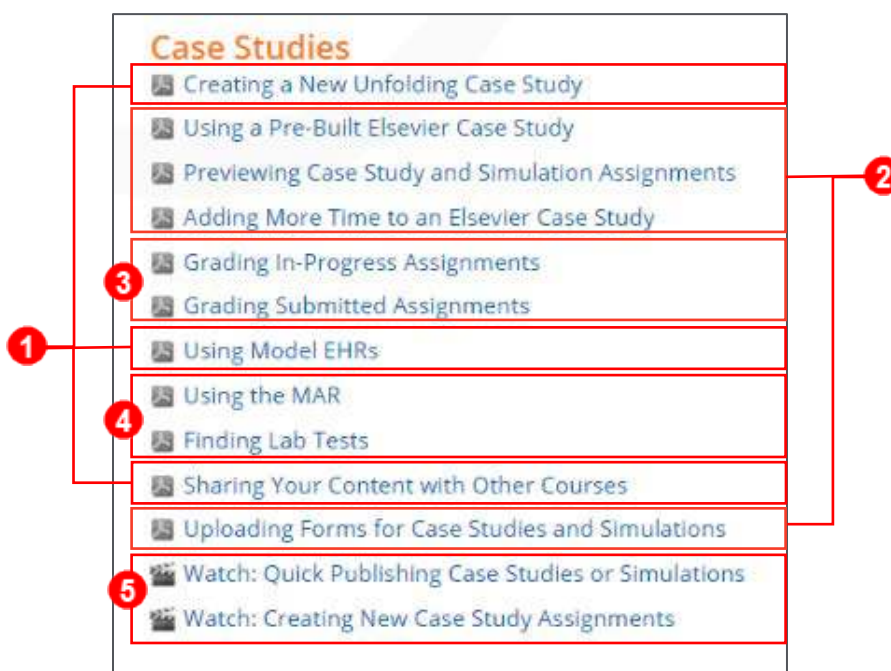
Case Studies

Creating a New Unfolding Case Study

Using a Pre-Built Elsevier Case Study

Previewing Case Study and Simulation Assignments

Adding More Time to an Elsevier Case Study

Grading In-Progress Assignments

Grading Submitted Assignments

Using Model EHRs

Using the MAR

Finding Lab Tests

Sharing Your Content with Other Courses

Uploading Forms for Case Studies and Simulations

Watch: Quick Publishing Case Studies or Simulations

Watch: Creating New Case Study Assignments

1

2

3

4

5